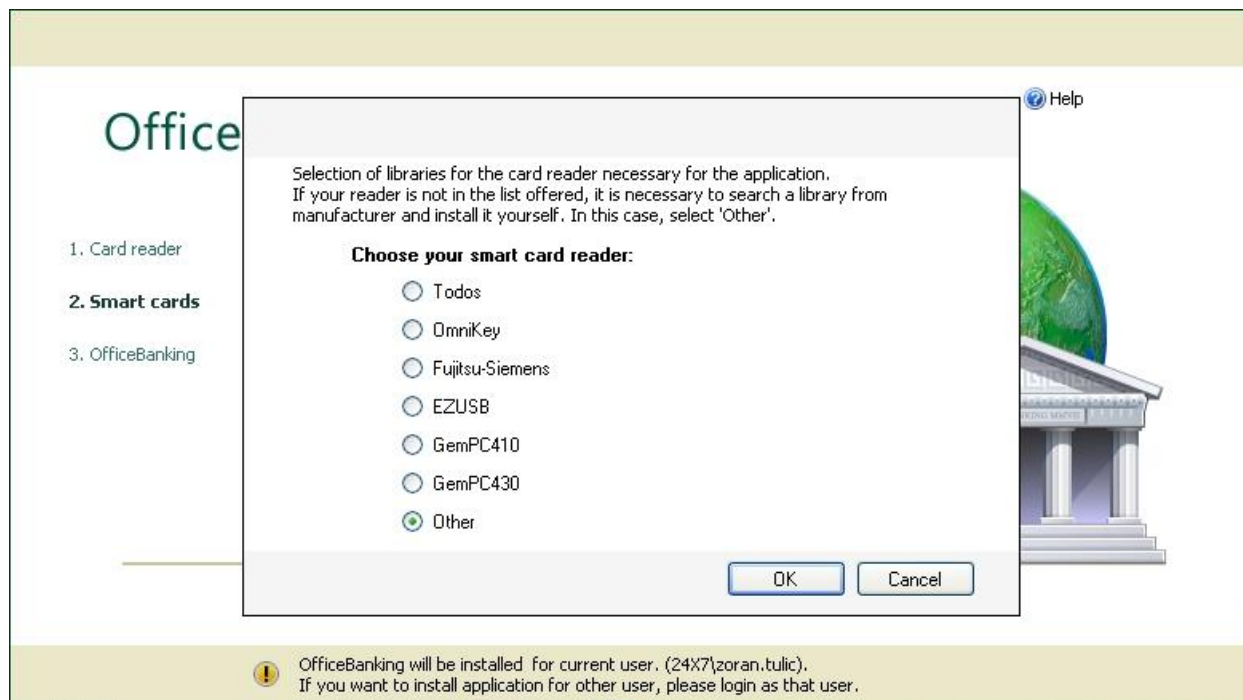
Office

Help

1. Card reader

2. Smart cards

3. OfficeBanking

Selection of libraries for the card reader necessary for the application.
If your reader is not in the list offered, it is necessary to search a library from manufacturer and install it yourself. In this case, select 'Other'.

Choose your smart card reader:

Todos

OmniKey

Fujitsu-Siemens

EZUSB

GemPC410

GemPC430

Other

OK

Cancel

OfficeBanking will be installed for current user. (24X7\zoran.tulic).
If you want to install application for other user, please login as that user.